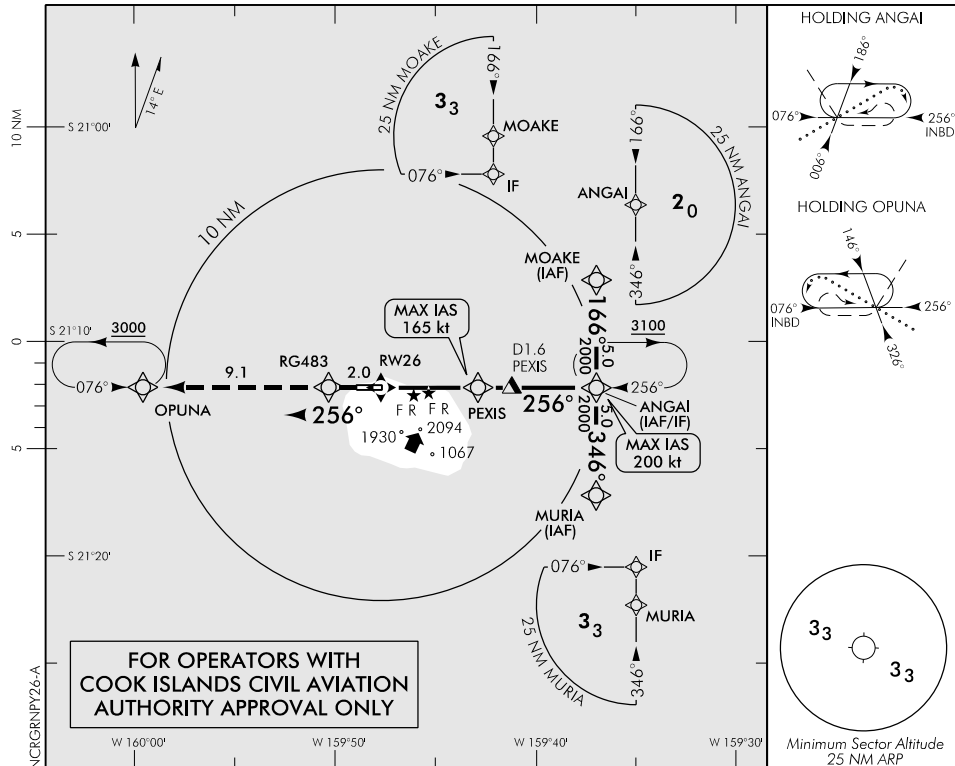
HOLDING ANGAI

186°

076°

256°
INBD

006°

HOLDING OPUNA

146°

076°
INBD

256°

326°

14°E

10 NM

S 21°00'

25 NM MOAKE

166°

$3_3$

MOAKE

076°

IF

166°

25 NM ANGAI

ANGAI

$2_0$

10 NM

5

MOAKE
(IAF)

346°

MAX IAS
165 kt

S 21°10'

3000

3100

0

166°

5.0

2000

D1.6
PEXIS

076°

9.1

RG483

2.0

RW26

OPUNA

256°

F R

F R

PEXIS

256°

256°

ANGAI
(IAF/IF)

2000

5.0

346°

1930°

2094

1067

MAX IAS
200 kt

5

MURIA
(IAF)

S 21°20'

076°

IF

$3_3$

MURIA

25 NM MURIA

346°

FOR OPERATORS WITH
COOK ISLANDS CIVIL AVIATION
AUTHORITY APPROVAL ONLY

NCRGRNPY26-A

W 160°00'

W 159°50'

W 159°40'

W 159°30'

$3_3$

$3_3$

Minimum Sector Altitude
25 NM ARP